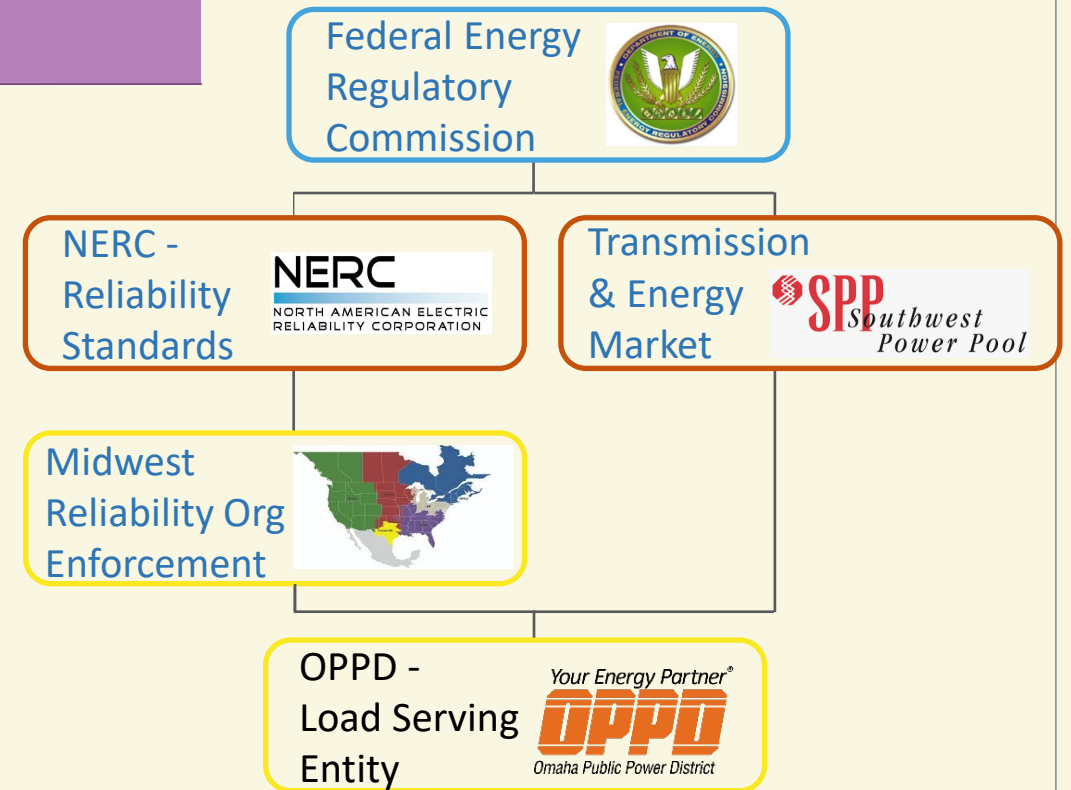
Federal Energy Regulatory Commission

DEPARTMENT OF ENERGY
FEDERAL ENERGY REGULATORY COMMISSION

NERC - Reliability Standards

NERC
NORTH AMERICAN ELECTRIC RELIABILITY CORPORATION

Transmission & Energy Market

SPP Southwest Power Pool

Midwest Reliability Org Enforcement

OPPD - Load Serving Entity

Your Energy Partner®
OPPD
Omaha Public Power District